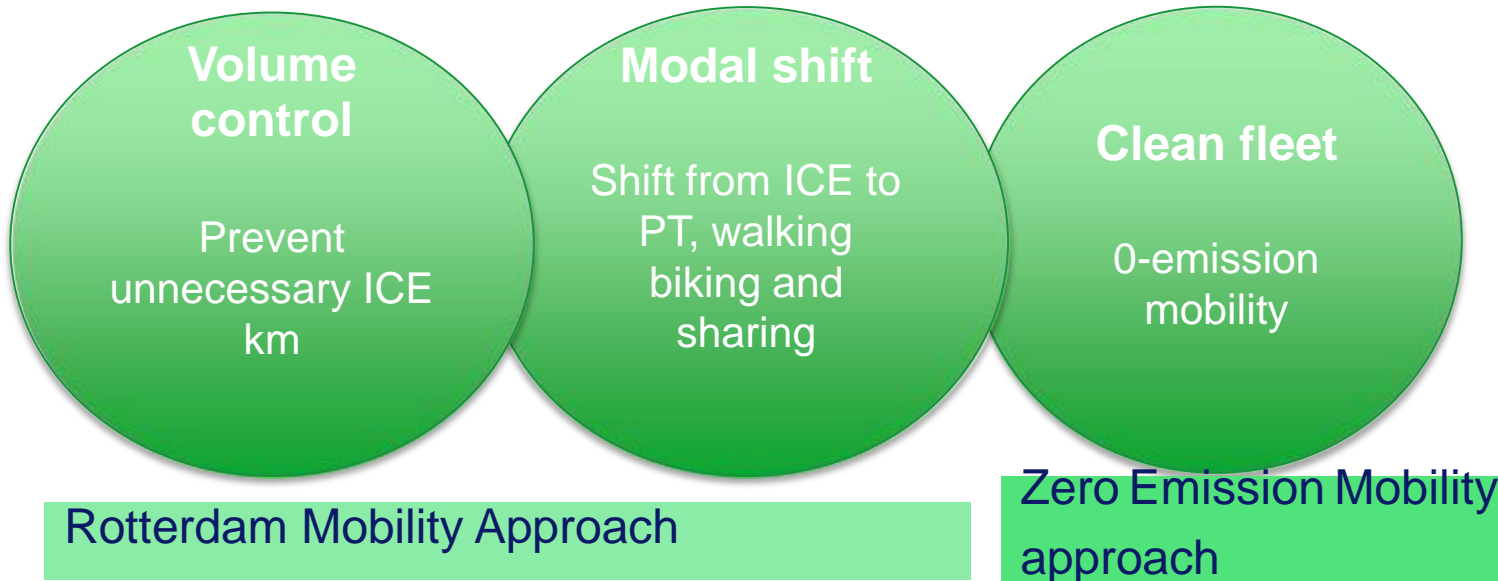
Volume control

Prevent unnecessary ICE km

Modal shift

Shift from ICE to PT, walking biking and sharing

Clean fleet

0-emission mobility

Rotterdam Mobility Approach

Zero Emission Mobility approach